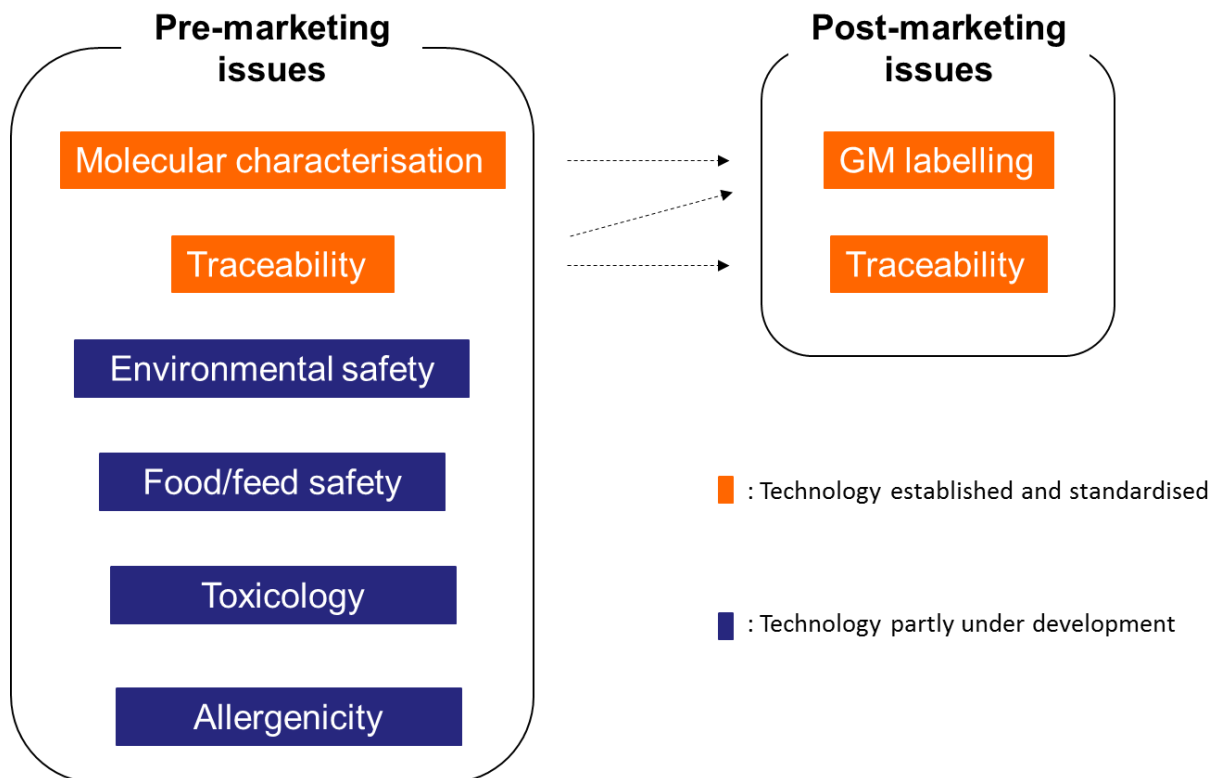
Pre-marketing issues

Molecular characterisation

Traceability

Environmental safety

Food/feed safety

Toxicology

Allergenicity

Post-marketing issues

GM labelling

Traceability

: Technology established and standardised

: Technology partly under development